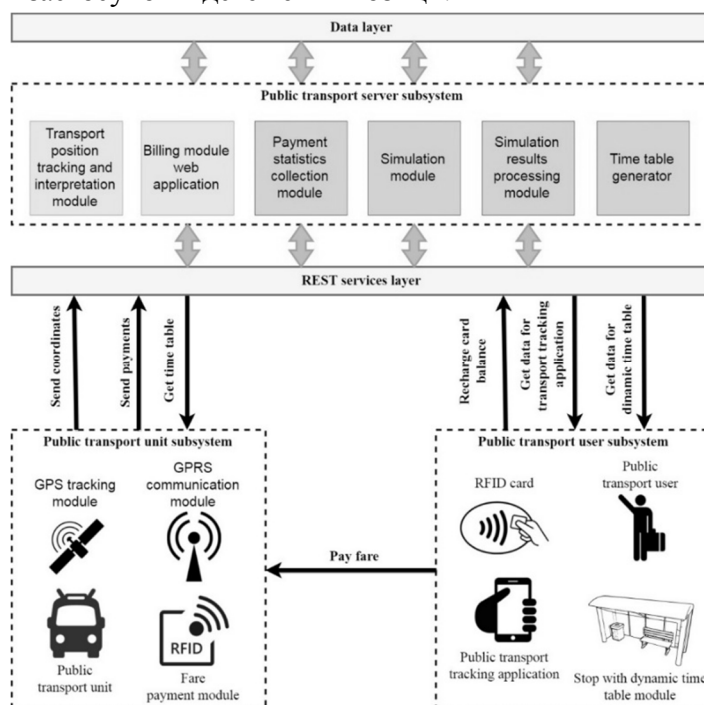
Data layer

Public transport server subsystem

Transport position tracking and interpretation module

Billing module web application

Payment statistics collection module

Simulation module

Simulation results processing module

Time table generator

REST services layer

Send coordinates

Send payments

Get time table

Recharge card balance

Get data for transport tracking application

Get data for dinamic time table

Public transport unit subsystem

GPS tracking module

GPRS communication module

Public transport unit

RFID

Fare payment module

Pay fare

Public transport user subsystem

RFID card

Public transport user

Public transport tracking application

Stop with dynamic time table module